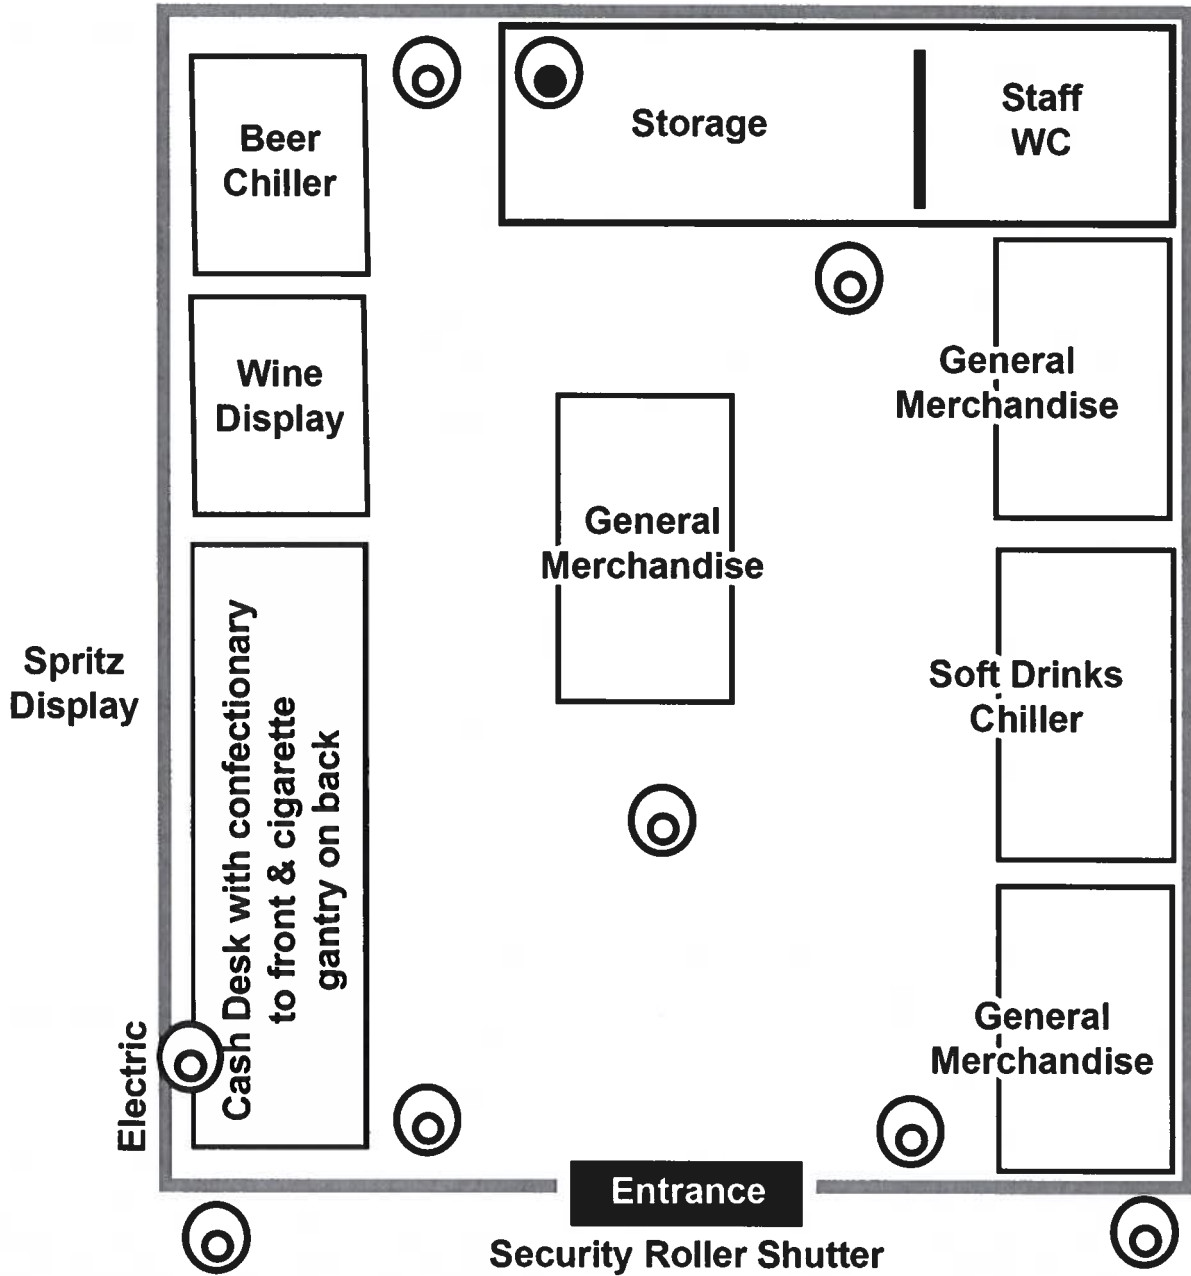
Beer Chiller

Storage

Staff WC

Wine Display

General Merchandise

General Merchandise

Spritz Display

Cash Desk with confectionary to front & cigarette gantry on back

Soft Drinks Chiller

General Merchandise

Electric

Entrance

Security Roller Shutter